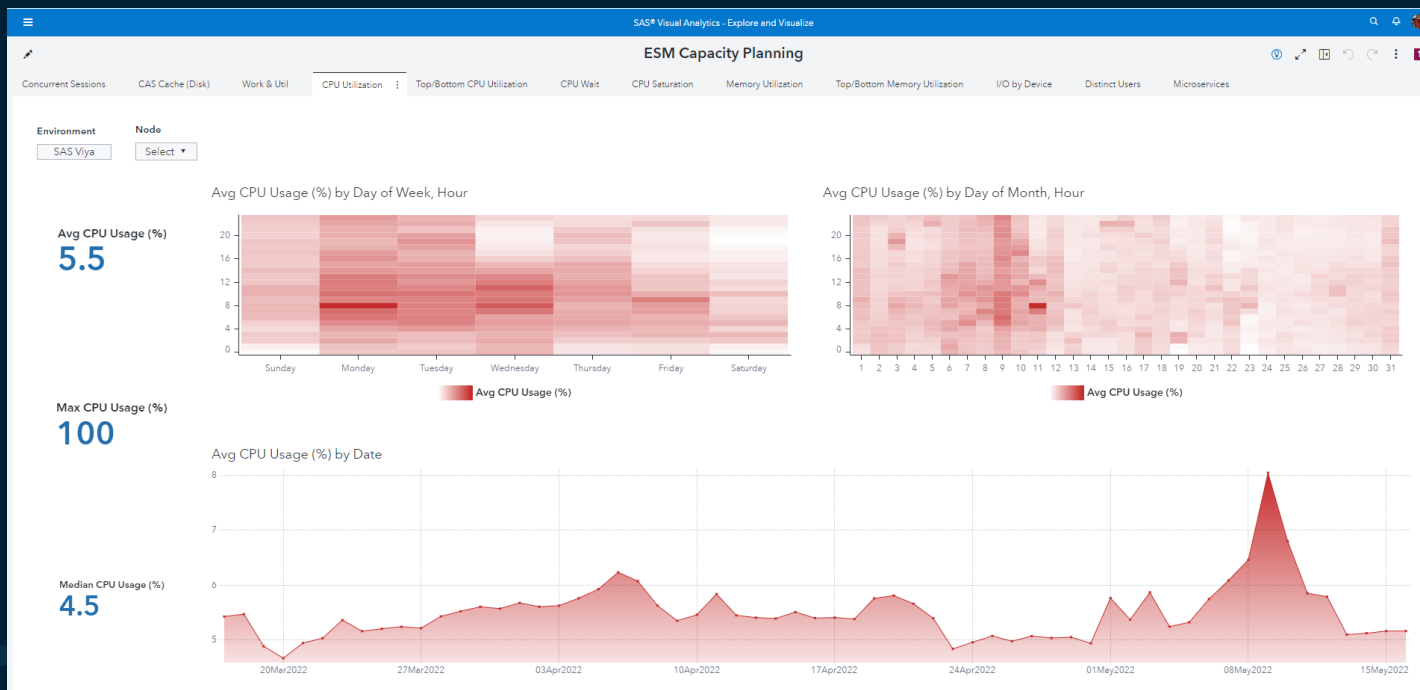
SAS® Visual Analytics - Explore and Visualize

ESM Capacity Planning

Concurrent Sessions | CAS Cache (Disk) | Work & Util | CPU Utilization | Top/Bottom CPU Utilization | CPU Wait | CPU Saturation | Memory Utilization | Top/Bottom Memory Utilization | I/O by Device | Distinct Users | Microservices

Environment
SAS Viya

Node
Select ▾

Avg CPU Usage (%)
5.5

Max CPU Usage (%)
100

Median CPU Usage (%)
4.5

Avg CPU Usage (%) by Day of Week, Hour

20
16
12
8
4
0

Sunday Monday Tuesday Wednesday Thursday Friday Saturday

Avg CPU Usage (%)

Avg CPU Usage (%) by Day of Month, Hour

20
16
12
8
4
0

1 2 3 4 5 6 7 8 9 10 11 12 13 14 15 16 17 18 19 20 21 22 23 24 25 26 27 28 29 30 31

Avg CPU Usage (%)

Avg CPU Usage (%) by Date

8
7
6
5

20Mar2022 27Mar2022 03Apr2022 10Apr2022 17Apr2022 24Apr2022 01May2022 08May2022 15May2022